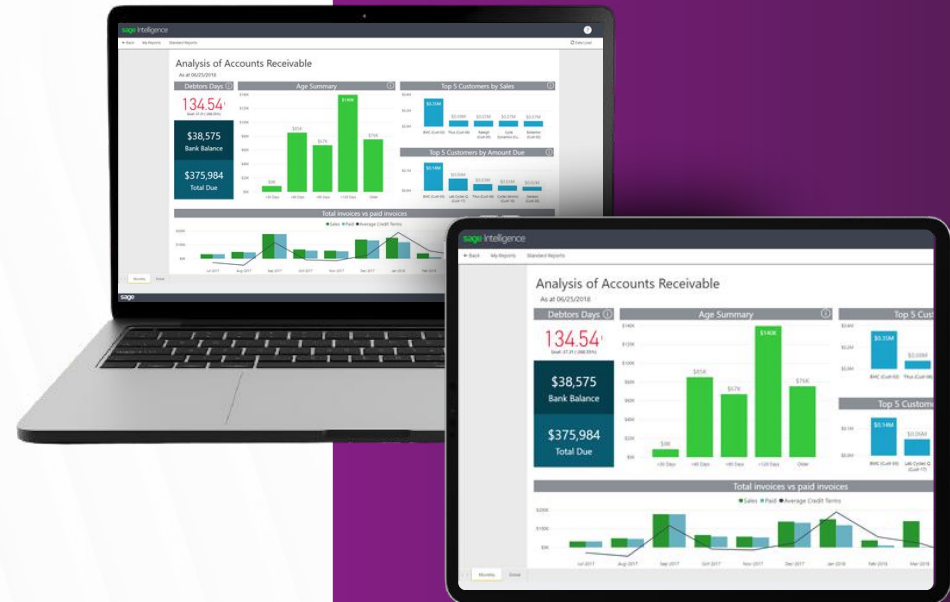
sage Intelligence
Back My Reports Standard Reports

Analysis of Accounts Receivable
As at 06/25/2018

Debtors Days
134.54
Goal: 37.31 (-260.55%)

$38,575
Bank Balance

$375,984
Total Due

Age Summary
$140K
$85K
$67K
$76K
$9K
<30 Days >30 Days >60 Days >120 Days Older

Top 5 Customers by Sales
$0.35M

Top 5 Customers by Amount Due
$0.14M

Total invoices vs paid invoices
Sales Paid Average Credit Terms
Jul 2017 Aug 2017 Sep 2017 Oct 2017 Nov 2017 Dec 2017 Jan 2018 Feb 2018 Mar 2018

sage

sage Intelligence
Back My Reports Standard Reports

Analysis of Accounts Receivable
As at 06/25/2018

Debtors Days
134.54
Goal: 37.31 (-260.55%)

$38,575
Bank Balance

$375,984
Total Due

Age Summary
$140K
$120K
$100K
$80K
$60K
$40K
$20K
$0K
$140K
$85K
$67K
$76K
$9K
<30 Days >30 Days >60 Days >120 Days Older

Top 5 Cust
$0.4M
$0.2M
$0.0M
$0.35M
$0.09M
BHC (Cust-00) Thus (Cust-06)

Top 5 Custome
$0.1M
$0.0M
$0.14M
$0.06M
BHC (Cust-00) Lab Cycles Q (Cust-17)

Total invoices vs paid invoices
Sales Paid Average Credit Terms
$200K
$100K
$0K
Jul 2017 Aug 2017 Sep 2017 Oct 2017 Nov 2017 Dec 2017 Jan 2018 Feb 2018 Mar 2018

Monthly Detail